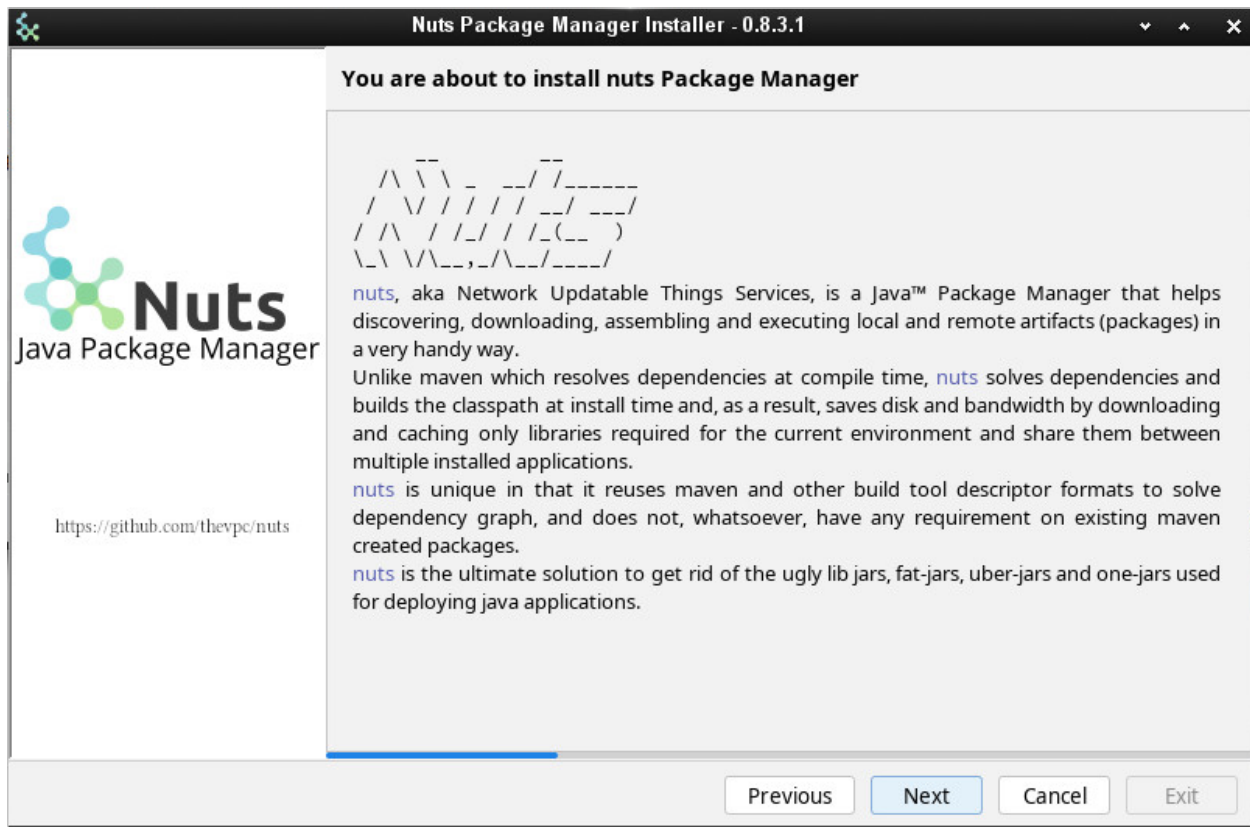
Nuts Package Manager Installer - 0.8.3.1

Nuts
Java Package Manager

https://github.com/thevpc/nuts

You are about to install nuts Package Manager

```
     __         __
  /\ \ \ _  __/ /______
 /  \/ / / / / __/ ___/
/ /\  / /_/ / /_(__  )
\_\ \/\__,_/\__/____/
```

nuts, aka Network Updatable Things Services, is a Java™ Package Manager that helps discovering, downloading, assembling and executing local and remote artifacts (packages) in a very handy way.
Unlike maven which resolves dependencies at compile time, nuts solves dependencies and builds the classpath at install time and, as a result, saves disk and bandwidth by downloading and caching only libraries required for the current environment and share them between multiple installed applications.
nuts is unique in that it reuses maven and other build tool descriptor formats to solve dependency graph, and does not, whatsoever, have any requirement on existing maven created packages.
nuts is the ultimate solution to get rid of the ugly lib jars, fat-jars, uber-jars and one-jars used for deploying java applications.

Previous Next Cancel Exit